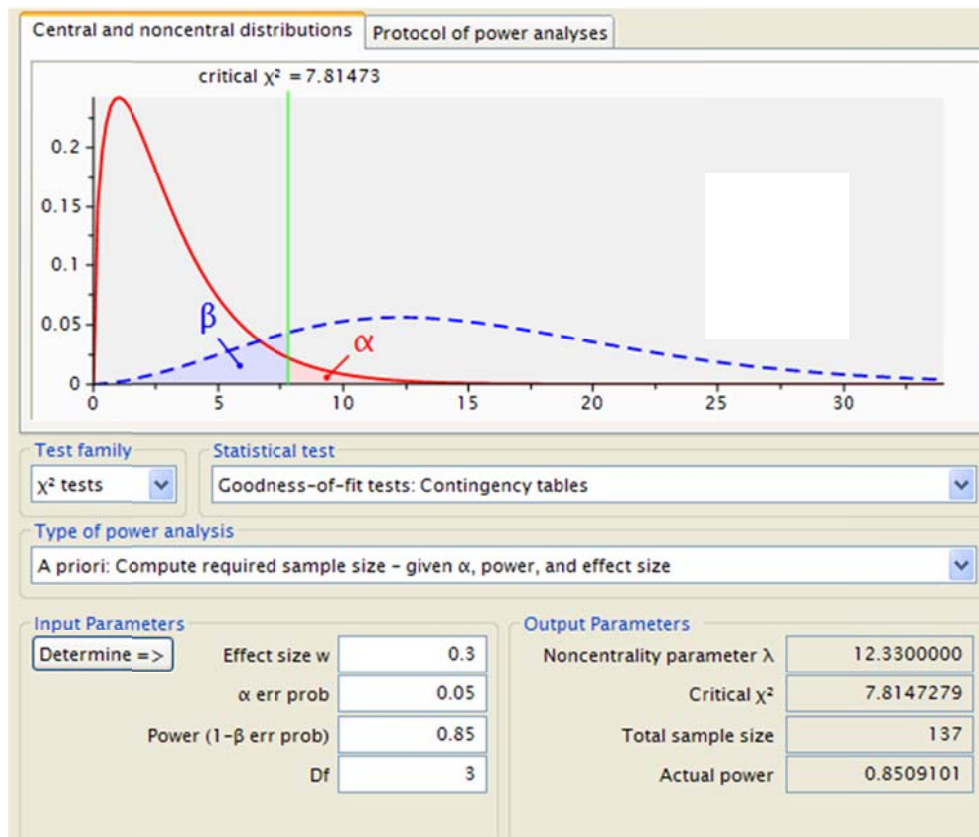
Central and noncentral distributions | Protocol of power analyses

critical $\chi^2$ = 7.81473

0.2
0.15
0.1
0.05
0

β
α

0 5 10 15 20 25 30

Test family
$\chi^2$ tests

Statistical test
Goodness-of-fit tests: Contingency tables

Type of power analysis
A priori: Compute required sample size – given α, power, and effect size

Input Parameters
Determine =>
Effect size w 0.3
α err prob 0.05
Power (1-β err prob) 0.85
Df 3

Output Parameters
Noncentrality parameter λ 12.3300000
Critical $\chi^2$ 7.8147279
Total sample size 137
Actual power 0.8509101